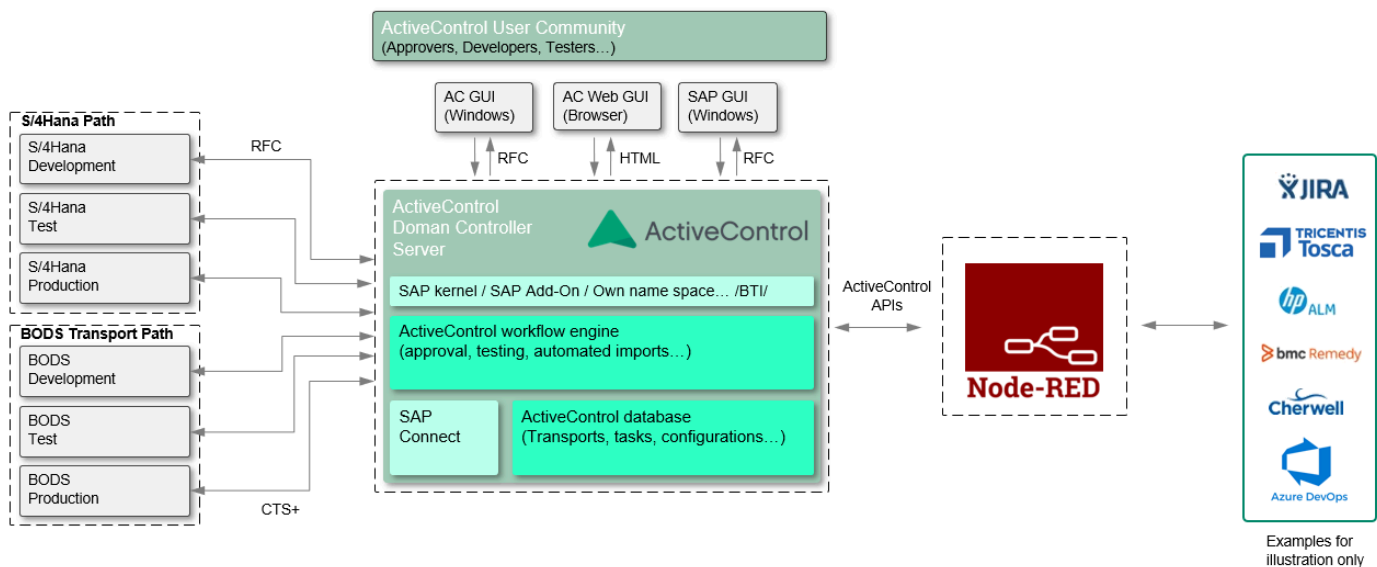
ActiveControl User Community
(Approvers, Developers, Testers…)

AC GUI
(Windows)

AC Web GUI
(Browser)

SAP GUI
(Windows)

RFC

HTML

RFC

S/4Hana Path

S/4Hana
Development

S/4Hana
Test

S/4Hana
Production

RFC

BODS Transport Path

BODS
Development

BODS
Test

BODS
Production

CTS+

ActiveControl
Doman Controller
Server

ActiveControl

SAP kernel / SAP Add-On / Own name space… /BTI/

ActiveControl workflow engine
(approval, testing, automated imports…)

SAP
Connect

ActiveControl database
(Transports, tasks, configurations…)

ActiveControl
APIs

Node-RED

JIRA

TRICENTIS
Tosca

hp ALM

bmc Remedy

Cherwell

Azure DevOps

Examples for
illustration only